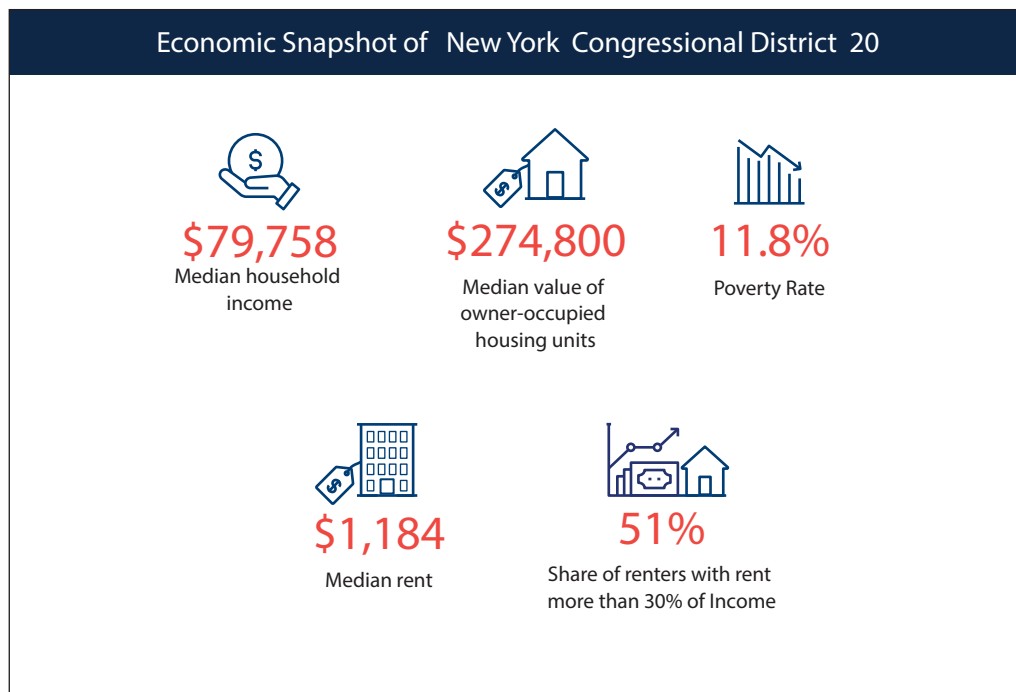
Economic Snapshot of New York Congressional District 20

$
$79,758
Median household income

$
$274,800
Median value of owner-occupied housing units

11.8%
Poverty Rate

$
$1,184
Median rent

51%
Share of renters with rent more than 30% of Income